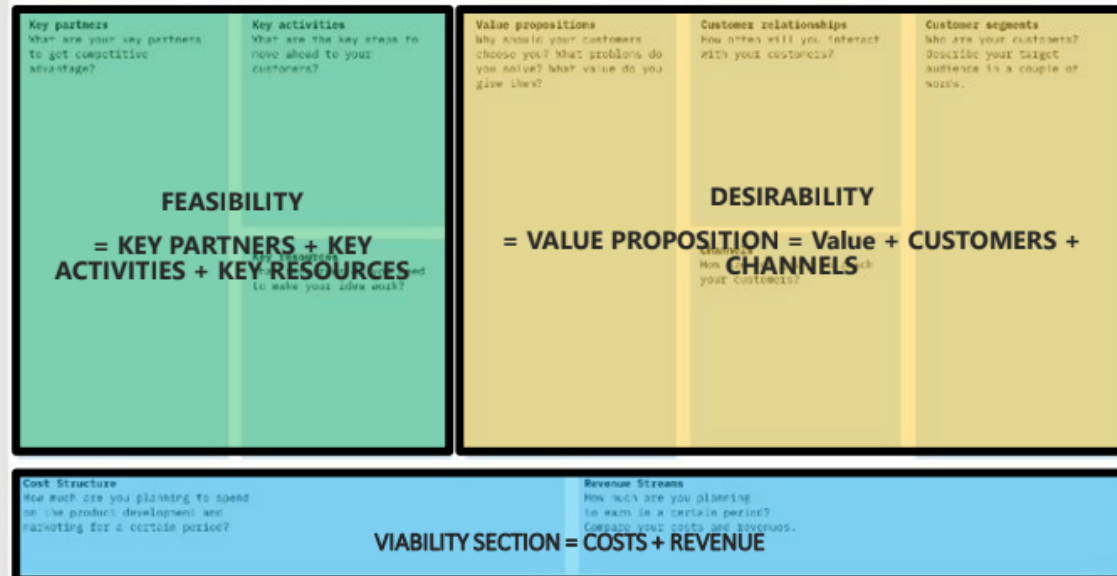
Key partners
What are your key partners to get competitive advantage?

Key activities
What are the key steps to move ahead to your customers?

Key resources
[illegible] to make your idea work?

FEASIBILITY

= KEY PARTNERS + KEY ACTIVITIES + KEY RESOURCES

Value propositions
Why should your customers choose you? What problems do you solve? What value do you give them?

Customer relationships
How often will you interact with your customers?

Channels
How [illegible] your customers?

Customer segments
Who are your customers? Describe your target audience in a couple of words.

DESIRABILITY

= VALUE PROPOSITION = Value + CUSTOMERS + CHANNELS

Cost Structure
How much are you planning to spend on the product development and marketing for a certain period?

Revenue Streams
How much are you planning to earn in a certain period? Compare your costs and revenues.

VIABILITY SECTION = COSTS + REVENUE